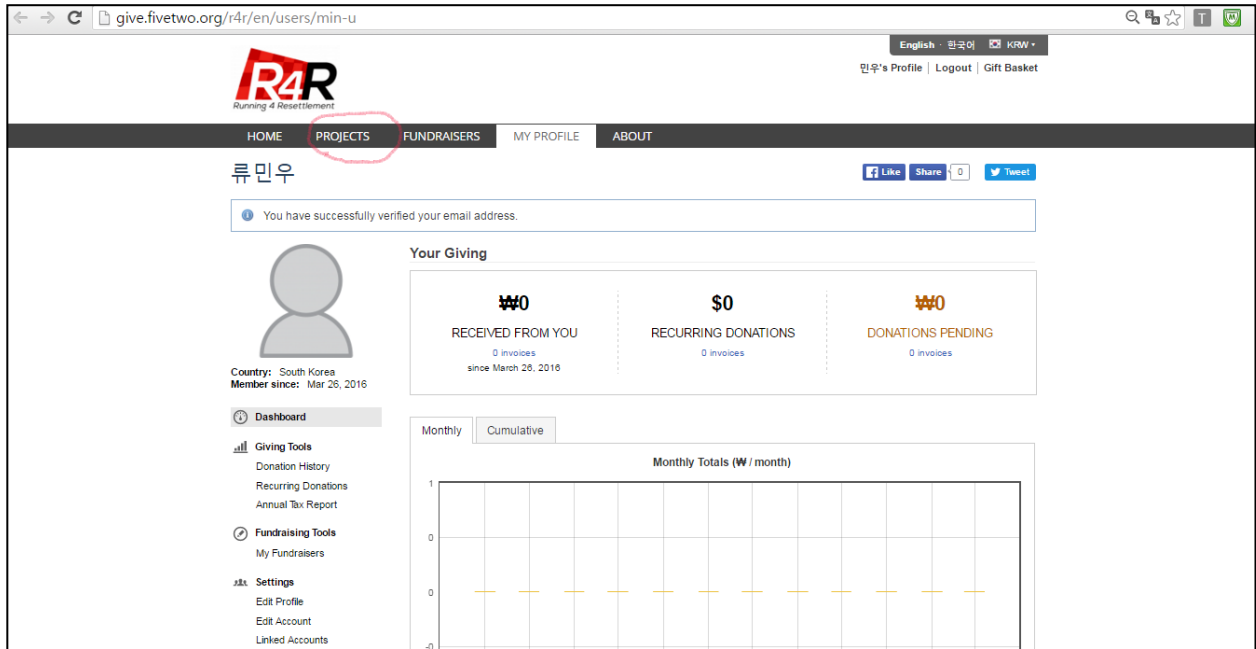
give.fivetwo.org/r4r/en/users/min-u

English · 한국어 KRW

민우's Profile | Logout | Gift Basket

R4R
Running 4 Resettlement

HOME PROJECTS FUNDRAISERS MY PROFILE ABOUT

류민우

Like Share 0 Tweet

You have successfully verified your email address.

Your Giving

₩0
RECEIVED FROM YOU
0 invoices
since March 26, 2016

$0
RECURRING DONATIONS
0 invoices

₩0
DONATIONS PENDING
0 invoices

Country: South Korea
Member since: Mar 26, 2016

Dashboard

Giving Tools
Donation History
Recurring Donations
Annual Tax Report

Fundraising Tools
My Fundraisers

Settings
Edit Profile
Edit Account
Linked Accounts

Monthly Cumulative

Monthly Totals (₩ / month)

1
0
0
-0